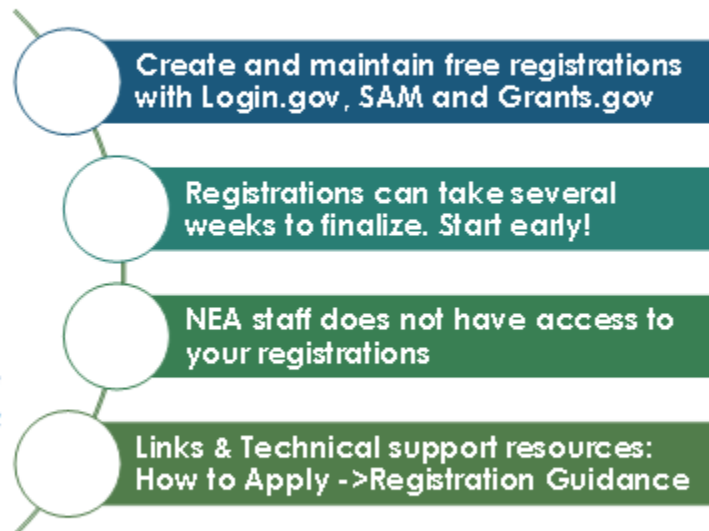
Create and maintain free registrations with Login.gov, SAM and Grants.gov

Registrations can take several weeks to finalize. Start early!

NEA staff does not have access to your registrations

Links & Technical support resources: How to Apply ->Registration Guidance